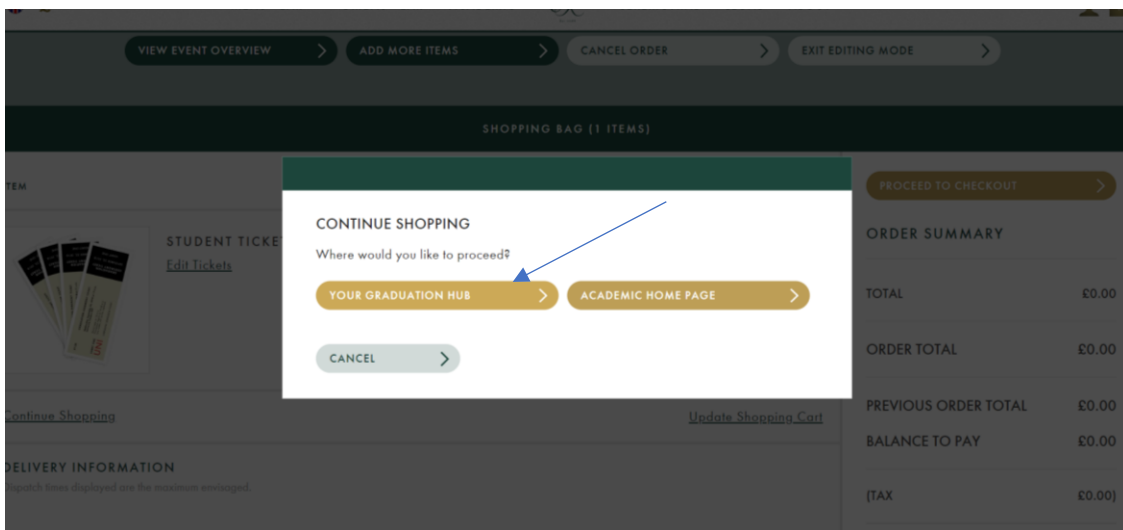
VIEW EVENT OVERVIEW
ADD MORE ITEMS
CANCEL ORDER
EXIT EDITING MODE

SHOPPING BAG (1 ITEMS)

TEM

STUDENT TICKE
Edit Tickets

CONTINUE SHOPPING
Where would you like to proceed?
YOUR GRADUATION HUB
ACADEMIC HOME PAGE
CANCEL

Continue Shopping
Update Shopping Cart

DELIVERY INFORMATION
ispatch times displayed are the maximum envisaged.

PROCEED TO CHECKOUT

ORDER SUMMARY

| | |
|---|---|
| TOTAL | £0.00 |
| ORDER TOTAL | £0.00 |
| PREVIOUS ORDER TOTAL | £0.00 |
| BALANCE TO PAY | £0.00 |
| (TAX | £0.00) |